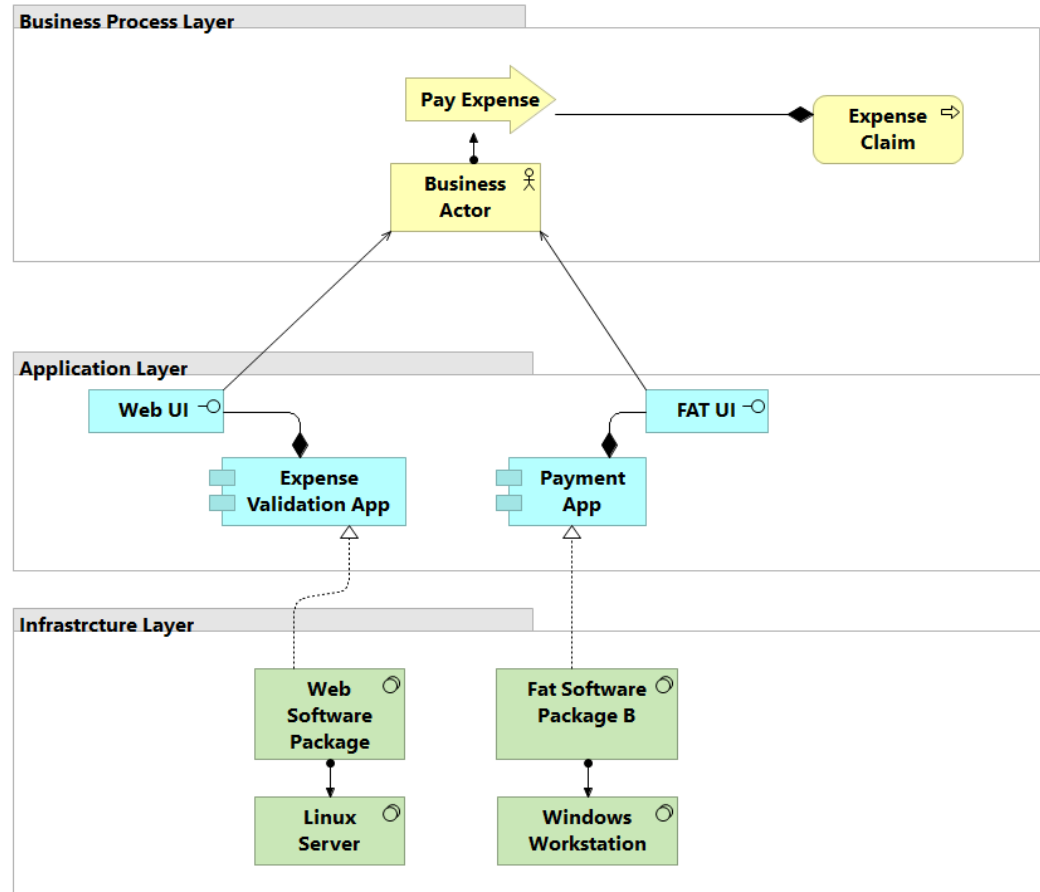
Business Process Layer

Pay Expense

Expense Claim

Business Actor

Application Layer

Web UI

FAT UI

Expense Validation App

Payment App

Infrastrcture Layer

Web Software Package

Fat Software Package B

Linux Server

Windows Workstation